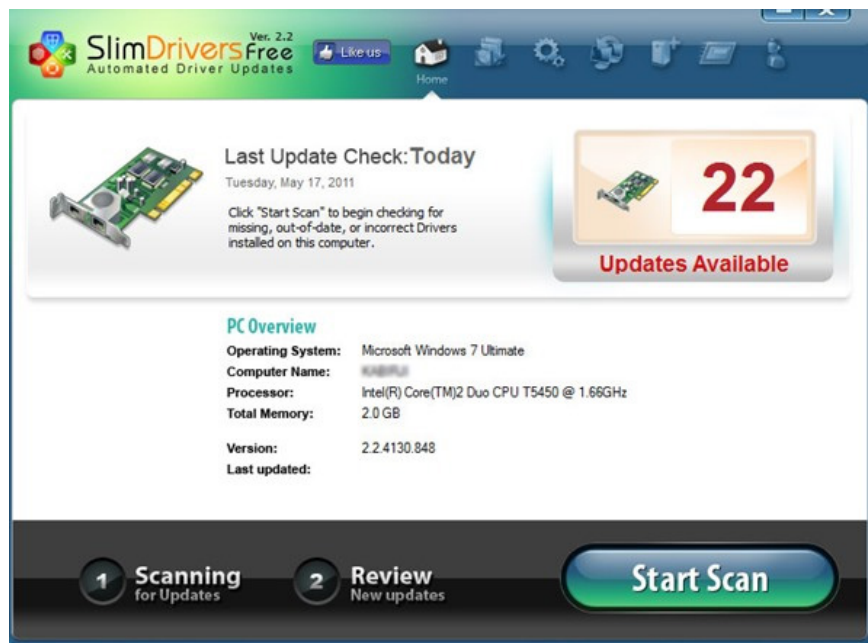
Ver. 2.2
SlimDriversFree
Automated Driver Updates
Like us
Home

Last Update Check:Today
Tuesday, May 17, 2011
Click "Start Scan" to begin checking for missing, out-of-date, or incorrect Drivers installed on this computer.

22
Updates Available

PC Overview

| | |
|---|---|
| Operating System: | Microsoft Windows 7 Ultimate |
| Computer Name: | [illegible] |
| Processor: | Intel(R) Core(TM)2 Duo CPU T5450 @ 1.66GHz |
| Total Memory: | 2.0 GB |
| Version: | 2.2.4130.848 |
| Last updated: | |

1 Scanning for Updates
2 Review New updates
Start Scan